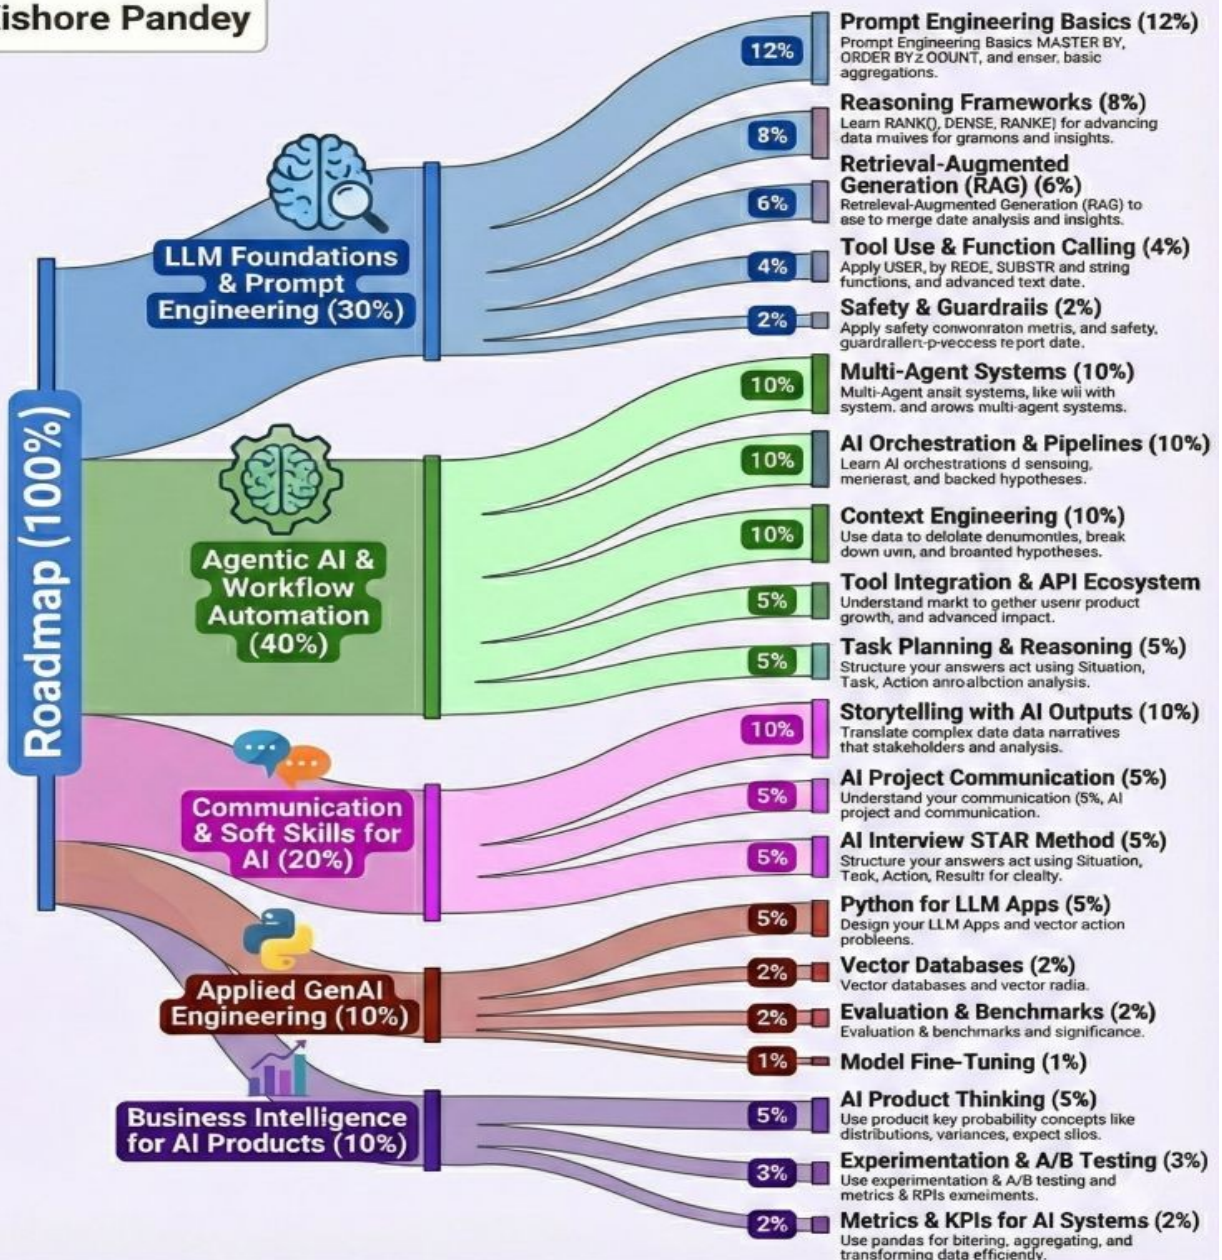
ishore Pandey

Roadmap (100%)

LLM Foundations & Prompt Engineering (30%)

Agentic AI & Workflow Automation (40%)

Communication & Soft Skills for AI (20%)

Applied GenAI Engineering (10%)

Business Intelligence for AI Products (10%)

12%
Prompt Engineering Basics (12%)
Prompt Engineering Basics MASTER BY, ORDER BYZ OOUNT, and enser, basic aggregations.

8%
Reasoning Frameworks (8%)
Learn RANK(), DENSE, RANKE) for advancing data muives for gramons and insights.

6%
Retrieval-Augmented Generation (RAG) (6%)
Retreleval-Augmented Generation (RAG) to ase to merge date analysis and insights.

4%
Tool Use & Function Calling (4%)
Apply USER, by REDE, SUBSTR and string functions, and advanced text date.

2%
Safety & Guardrails (2%)
Apply safety conwonraton metris, and safety, guardraller-p-veccess te port date.

10%
Multi-Agent Systems (10%)
Multi-Agent ansit systems, like wii with system. and arows multi-agent systems.

10%
AI Orchestration & Pipelines (10%)
Learn AI orchestrations d sensoing, menerast, and backed hypotheses.

10%
Context Engineering (10%)
Use data to delolate denumonties, break down uvin, and broanted hypotheses.

5%
Tool Integration & API Ecosystem
Understand markt to gether usenr product growth, and advanced impact.

5%
Task Planning & Reasoning (5%)
Structure your answers act using Situation, Task, Action anro albction analysis.

10%
Storytelling with AI Outputs (10%)
Translate complex date data narratives that stakeholders and analysis.

5%
AI Project Communication (5%)
Understand your communication (5%, AI project and communication.

5%
AI Interview STAR Method (5%)
Structure your answers act using Situation, Teck, Action, Resultr for clealty.

5%
Python for LLM Apps (5%)
Design your LLM Apps and vector action probleens.

2%
Vector Databases (2%)
Vector databases and vector radia.

2%
Evaluation & Benchmarks (2%)
Evaluation & benchmarks and significance.

1%
Model Fine-Tuning (1%)

5%
AI Product Thinking (5%)
Use producit key probability concepts like distributions, variances, expect sllos.

3%
Experimentation & A/B Testing (3%)
Use experimentation & A/B testing and metrics & RPIs exmeiments.

2%
Metrics & KPIs for AI Systems (2%)
Use pandas for bitering, aggregating, and transforming data efficiendy.